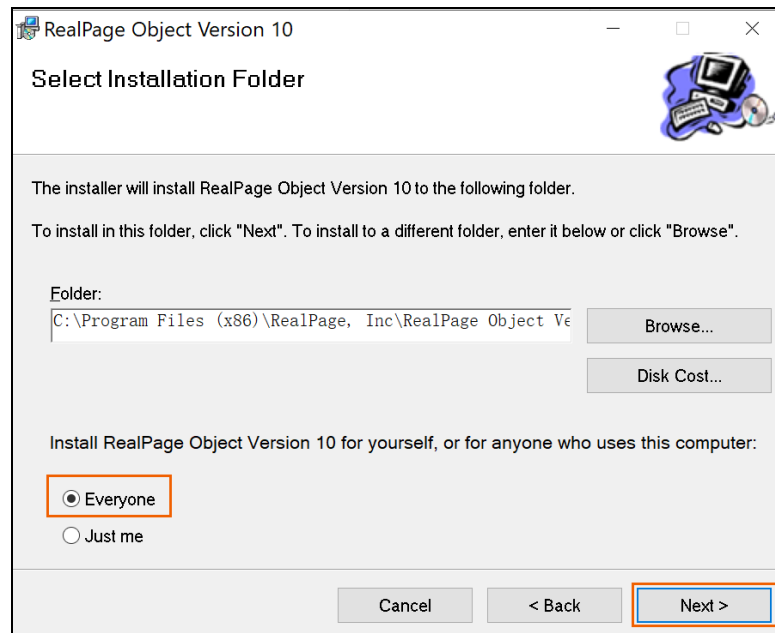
RealPage Object Version 10

Select Installation Folder

The installer will install RealPage Object Version 10 to the following folder.

To install in this folder, click "Next". To install to a different folder, enter it below or click "Browse".

Folder:

C:\Program Files (x86)\RealPage, Inc\RealPage Object Ve

Browse...

Disk Cost...

Install RealPage Object Version 10 for yourself, or for anyone who uses this computer:

Everyone

Just me

Cancel

< Back

Next >